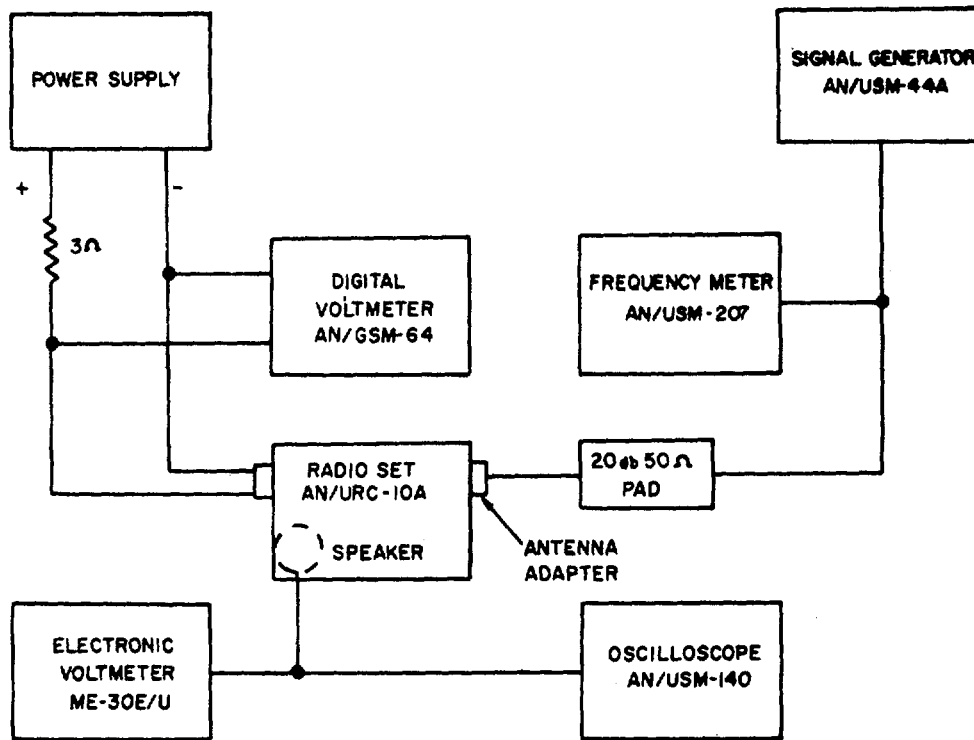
POWER SUPPLY

SIGNAL GENERATOR
AN/USM-44A

+

-

$3\Omega$

DIGITAL
VOLTMETER
AN/GSM-64

FREQUENCY METER
AN/USM-207

RADIO SET
AN/URC-10A

20db $50\Omega$
PAD

SPEAKER

ANTENNA
ADAPTER

ELECTRONIC
VOLTMETER
ME-30E/U

OSCILLOSCOPE
AN/USM-140